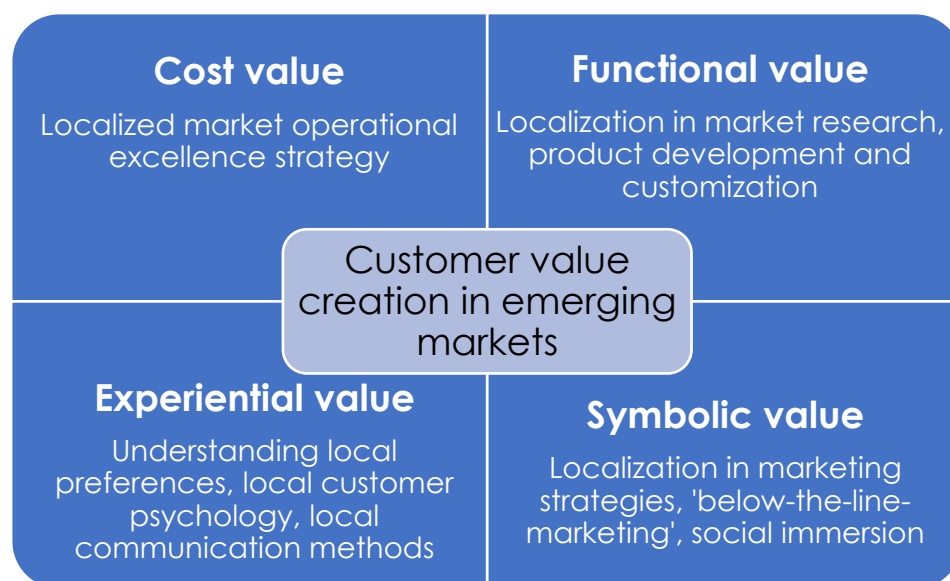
Cost value

Localized market operational excellence strategy

Functional value

Localization in market research, product development and customization

Customer value creation in emerging markets

Experiential value

Understanding local preferences, local customer psychology, local communication methods

Symbolic value

Localization in marketing strategies, 'below-the-line-marketing', social immersion